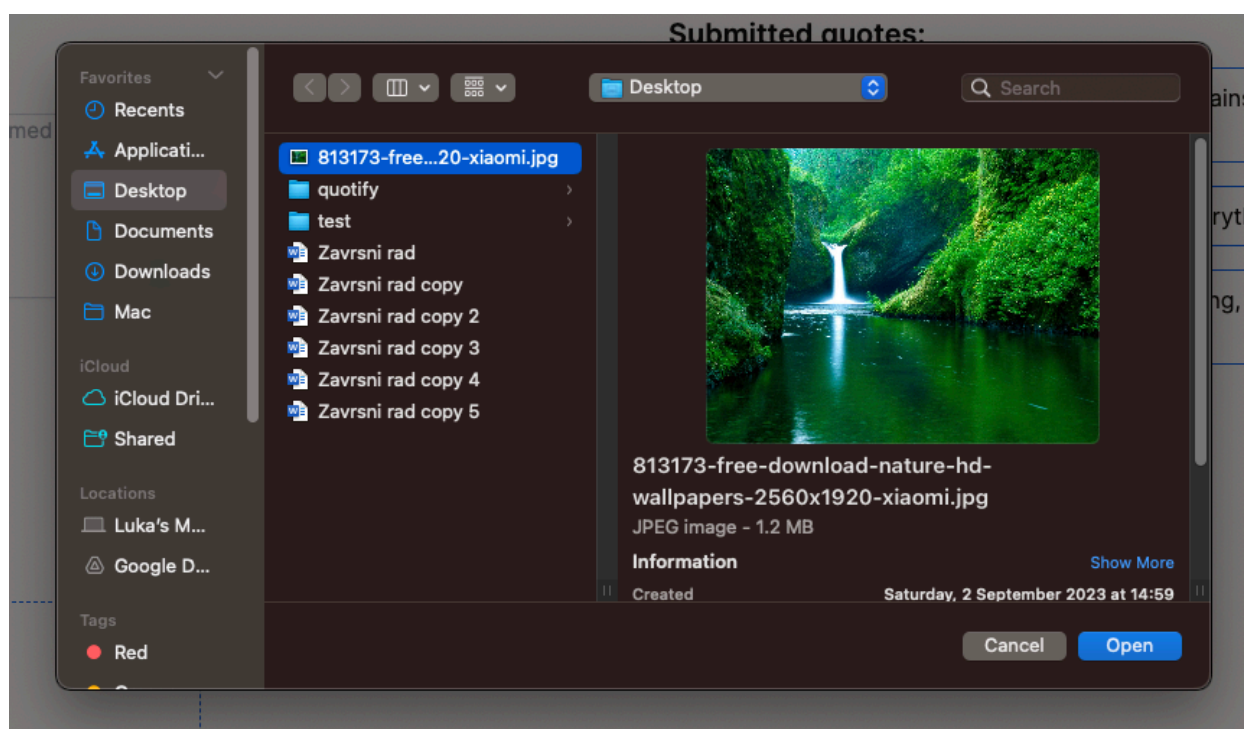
Submitted quotes:

med

ains

ryt

ng,

Favorites
Recents
Applicati...
Desktop
Documents
Downloads
Mac

iCloud
iCloud Dri...
Shared

Locations
Luka's M...
Google D...

Tags
Red

Desktop

Search

813173-free...20-xiaomi.jpg
quotify
test
Zavrsni rad
Zavrsni rad copy
Zavrsni rad copy 2
Zavrsni rad copy 3
Zavrsni rad copy 4
Zavrsni rad copy 5

813173-free-download-nature-hd-wallpapers-2560x1920-xiaomi.jpg
JPEG image - 1.2 MB

Information
Show More
Created
Saturday, 2 September 2023 at 14:59

Cancel
Open